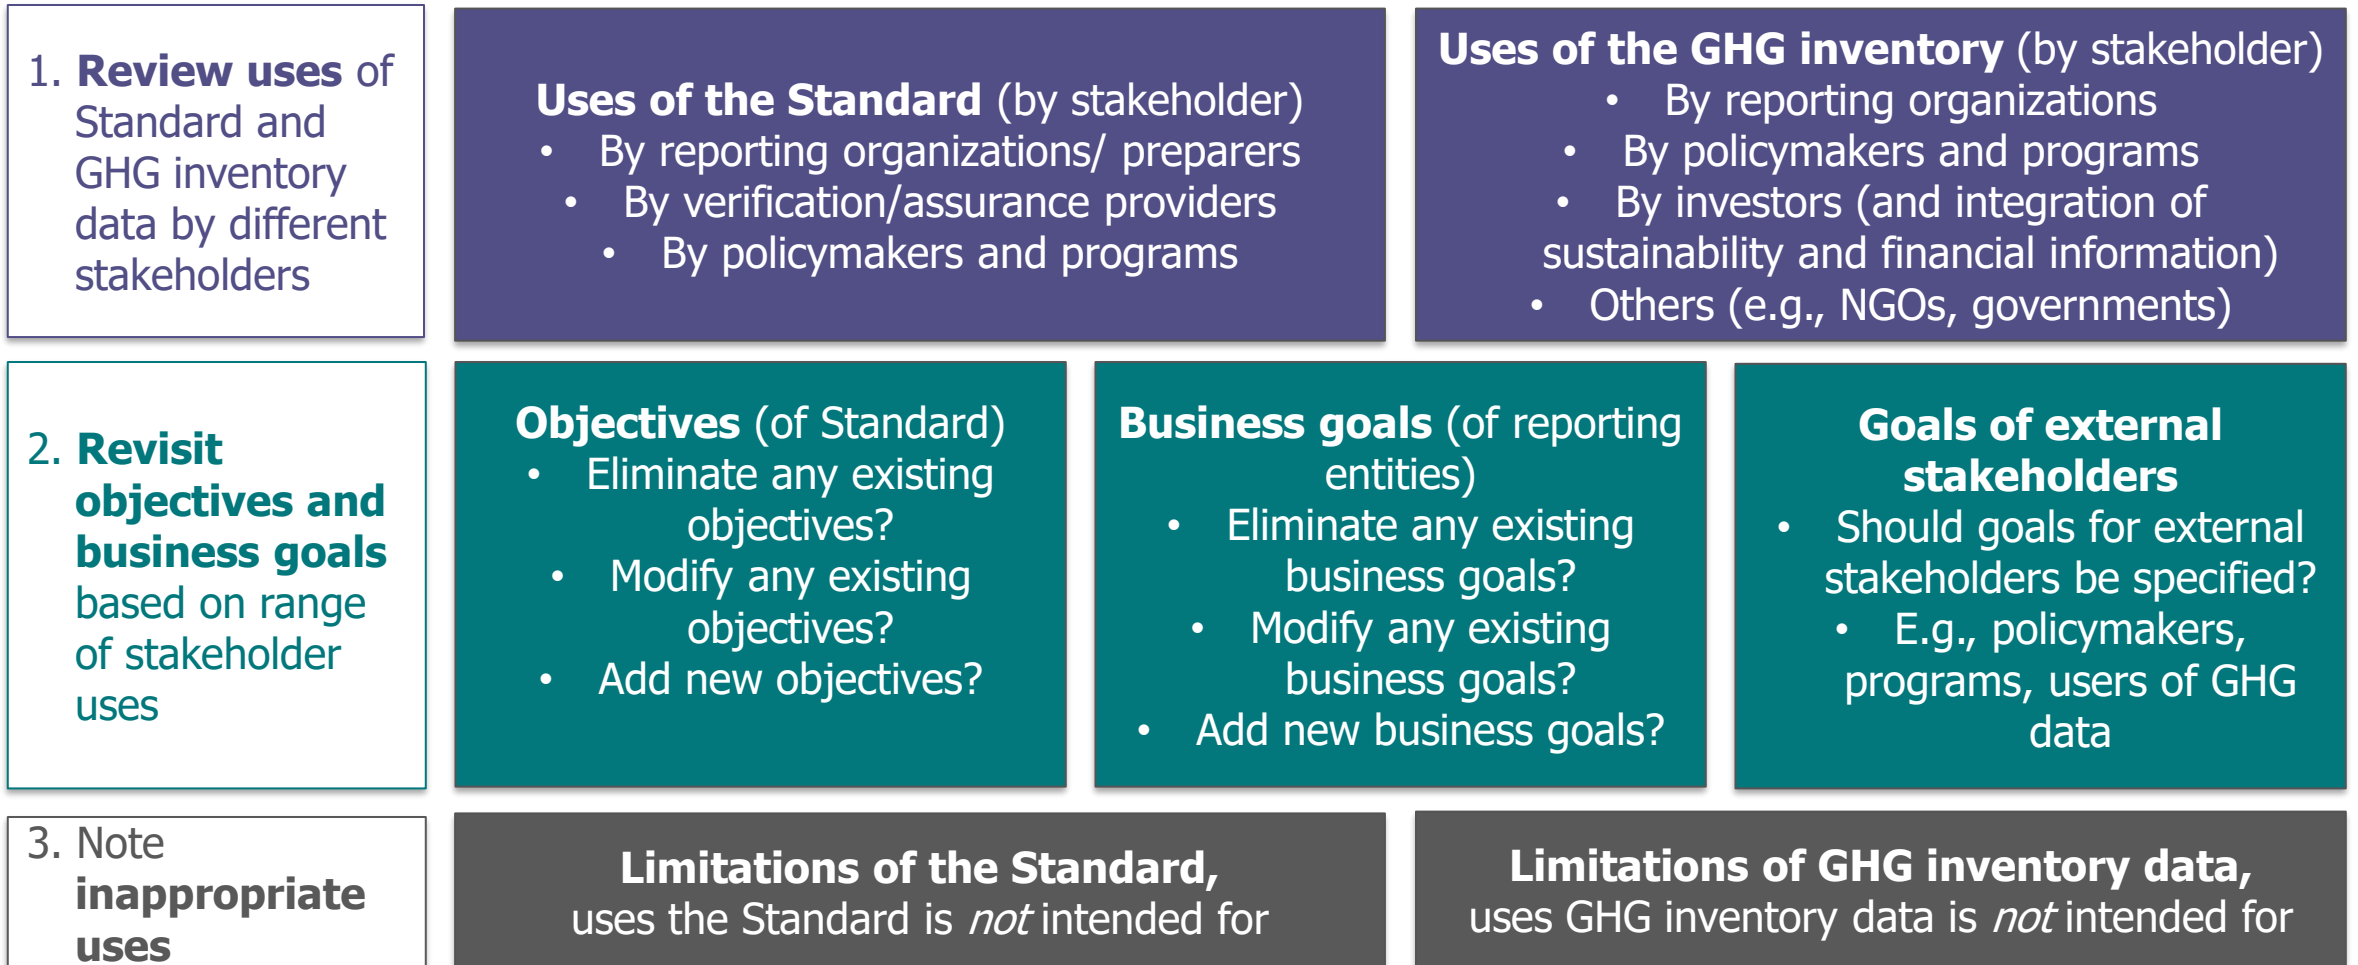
1. **Review uses** of Standard and GHG inventory data by different stakeholders

**Uses of the Standard** (by stakeholder)
- By reporting organizations/ preparers
- By verification/assurance providers
- By policymakers and programs

**Uses of the GHG inventory** (by stakeholder)
- By reporting organizations
- By policymakers and programs
- By investors (and integration of sustainability and financial information)
- Others (e.g., NGOs, governments)

2. **Revisit objectives and business goals** based on range of stakeholder uses

**Objectives** (of Standard)
- Eliminate any existing objectives?
- Modify any existing objectives?
- Add new objectives?

**Business goals** (of reporting entities)
- Eliminate any existing business goals?
- Modify any existing business goals?
- Add new business goals?

**Goals of external stakeholders**
- Should goals for external stakeholders be specified?
- E.g., policymakers, programs, users of GHG data

3. Note **inappropriate uses**

**Limitations of the Standard,** uses the Standard is *not* intended for

**Limitations of GHG inventory data,** uses GHG inventory data is *not* intended for